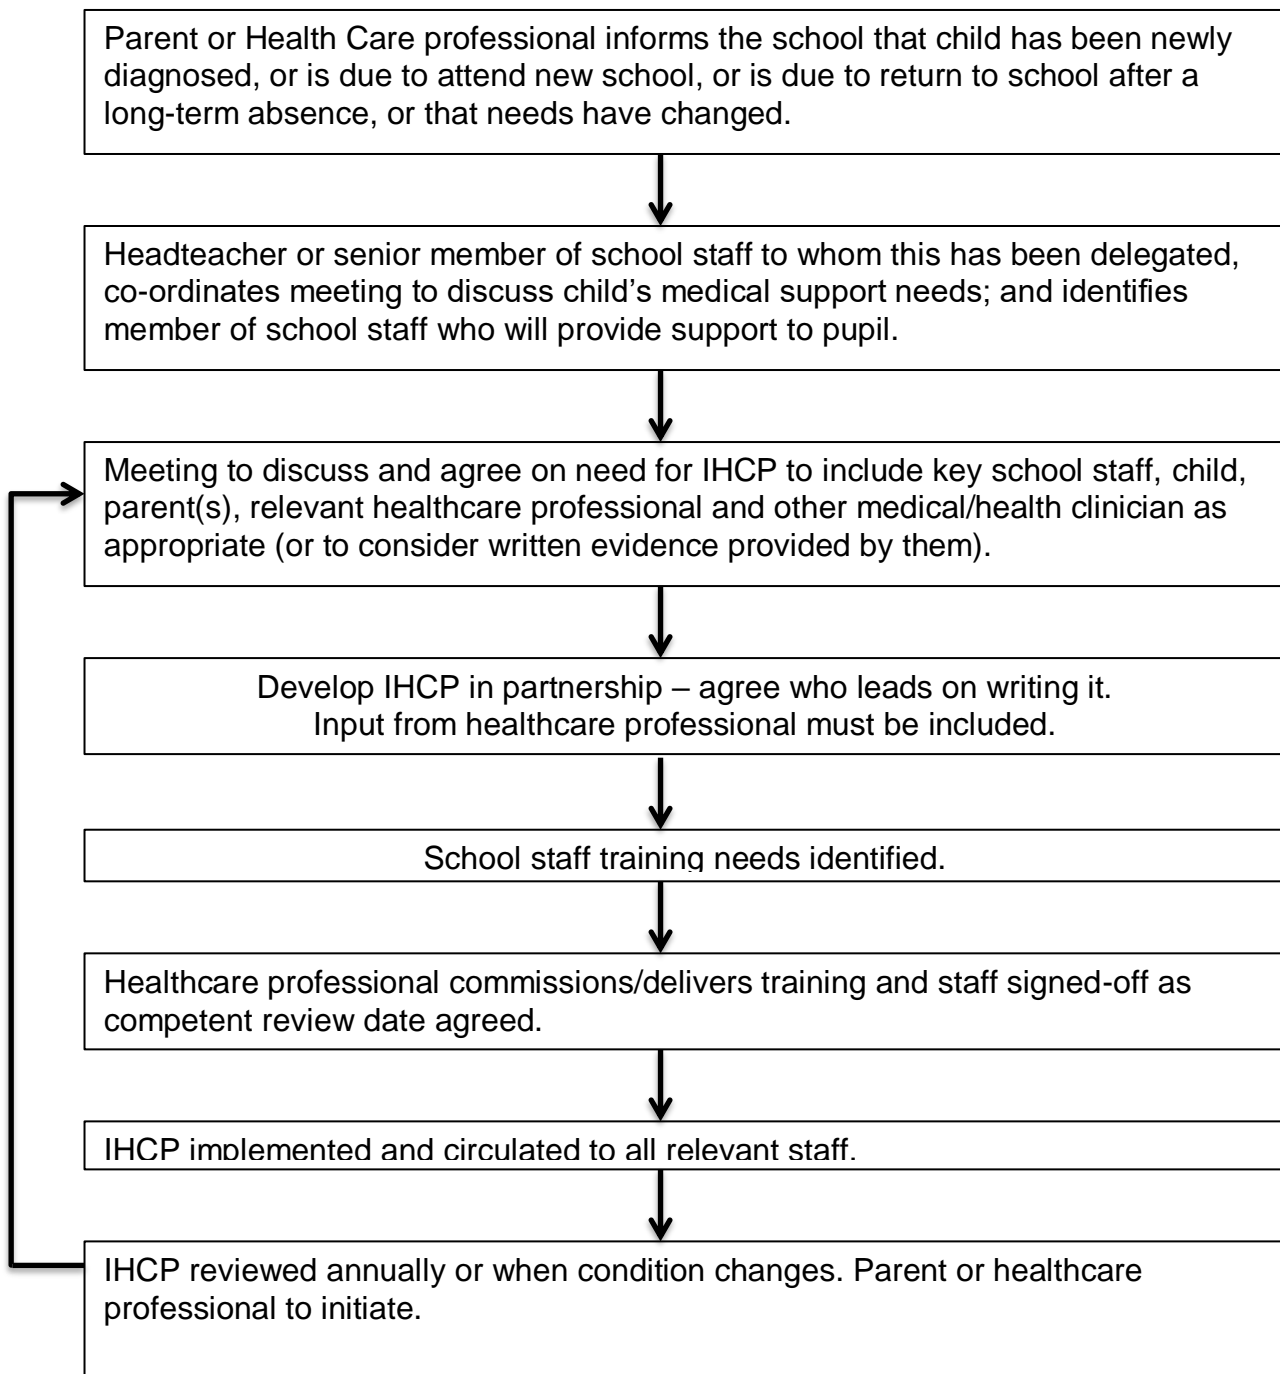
Parent or Health Care professional informs the school that child has been newly diagnosed, or is due to attend new school, or is due to return to school after a long-term absence, or that needs have changed.

Headteacher or senior member of school staff to whom this has been delegated, co-ordinates meeting to discuss child's medical support needs; and identifies member of school staff who will provide support to pupil.

Meeting to discuss and agree on need for IHCP to include key school staff, child, parent(s), relevant healthcare professional and other medical/health clinician as appropriate (or to consider written evidence provided by them).

Develop IHCP in partnership – agree who leads on writing it. Input from healthcare professional must be included.

School staff training needs identified.

Healthcare professional commissions/delivers training and staff signed-off as competent review date agreed.

IHCP implemented and circulated to all relevant staff.

IHCP reviewed annually or when condition changes. Parent or healthcare professional to initiate.